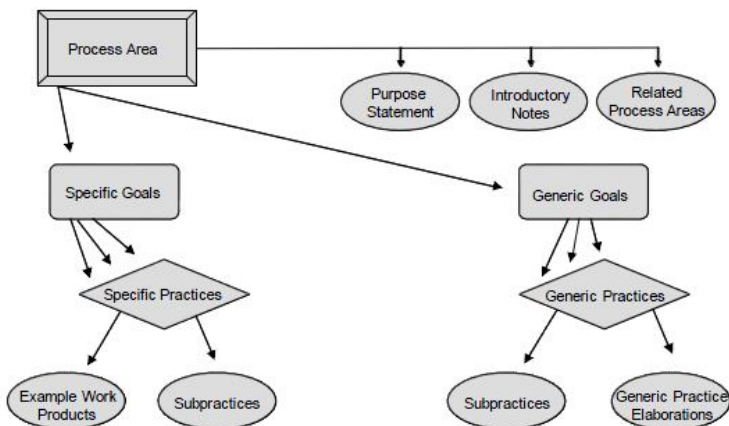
Process Area

Purpose Statement

Introductory Notes

Related Process Areas

Specific Goals

Generic Goals

Specific Practices

Generic Practices

Example Work Products

Subpractices

Subpractices

Generic Practice Elaborations